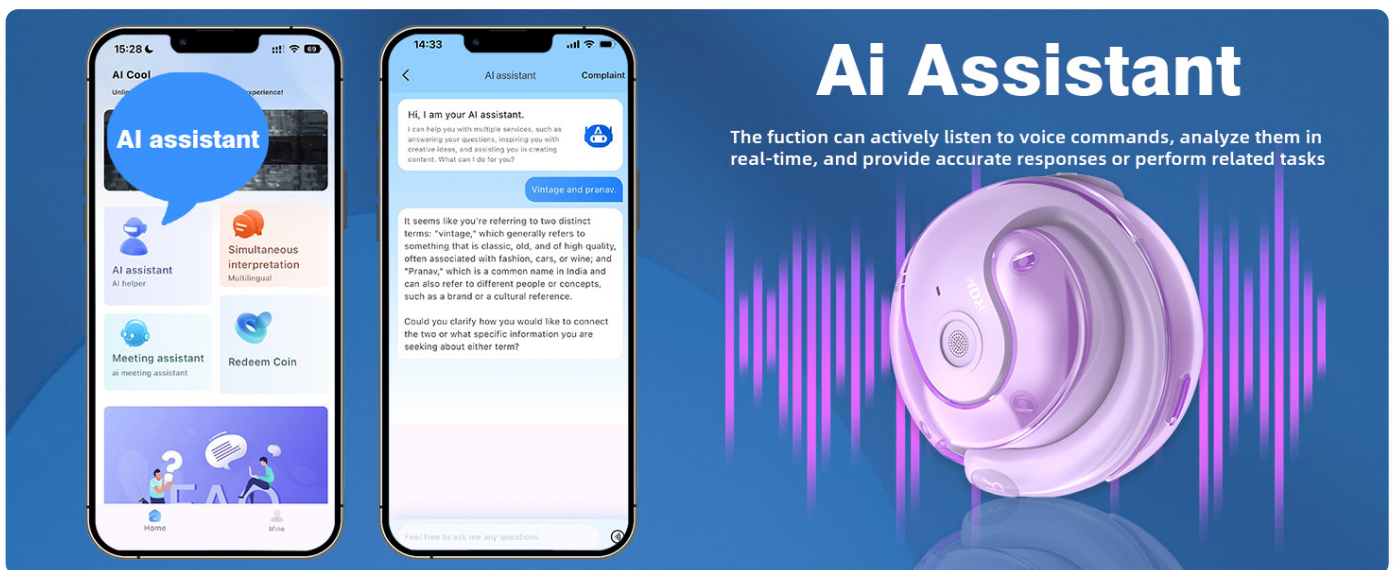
15:28

AI Cool

Unli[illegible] experience!

AI assistant

AI assistant
AI helper

Simultaneous interpretation
Multilingual

Meeting assistant
ai meeting assistant

Redeem Coin

FAQ

Home

Mine

14:33

AI assistant

Complaint

Hi, I am your AI assistant.

I can help you with multiple services, such as answering your questions, inspiring you with creative ideas, and assisting you in creating content. What can I do for you?

Vintage and pranav.

It seems like you're referring to two distinct terms: "vintage," which generally refers to something that is classic, old, and of high quality, often associated with fashion, cars, or wine; and "Pranav," which is a common name in India and can also refer to different people or concepts, such as a brand or a cultural reference.

Could you clarify how you would like to connect the two or what specific information you are seeking about either term?

Feel free to ask me any questions

Ai Assistant

The fuction can actively listen to voice commands, analyze them in real-time, and provide accurate responses or perform related tasks

HDX